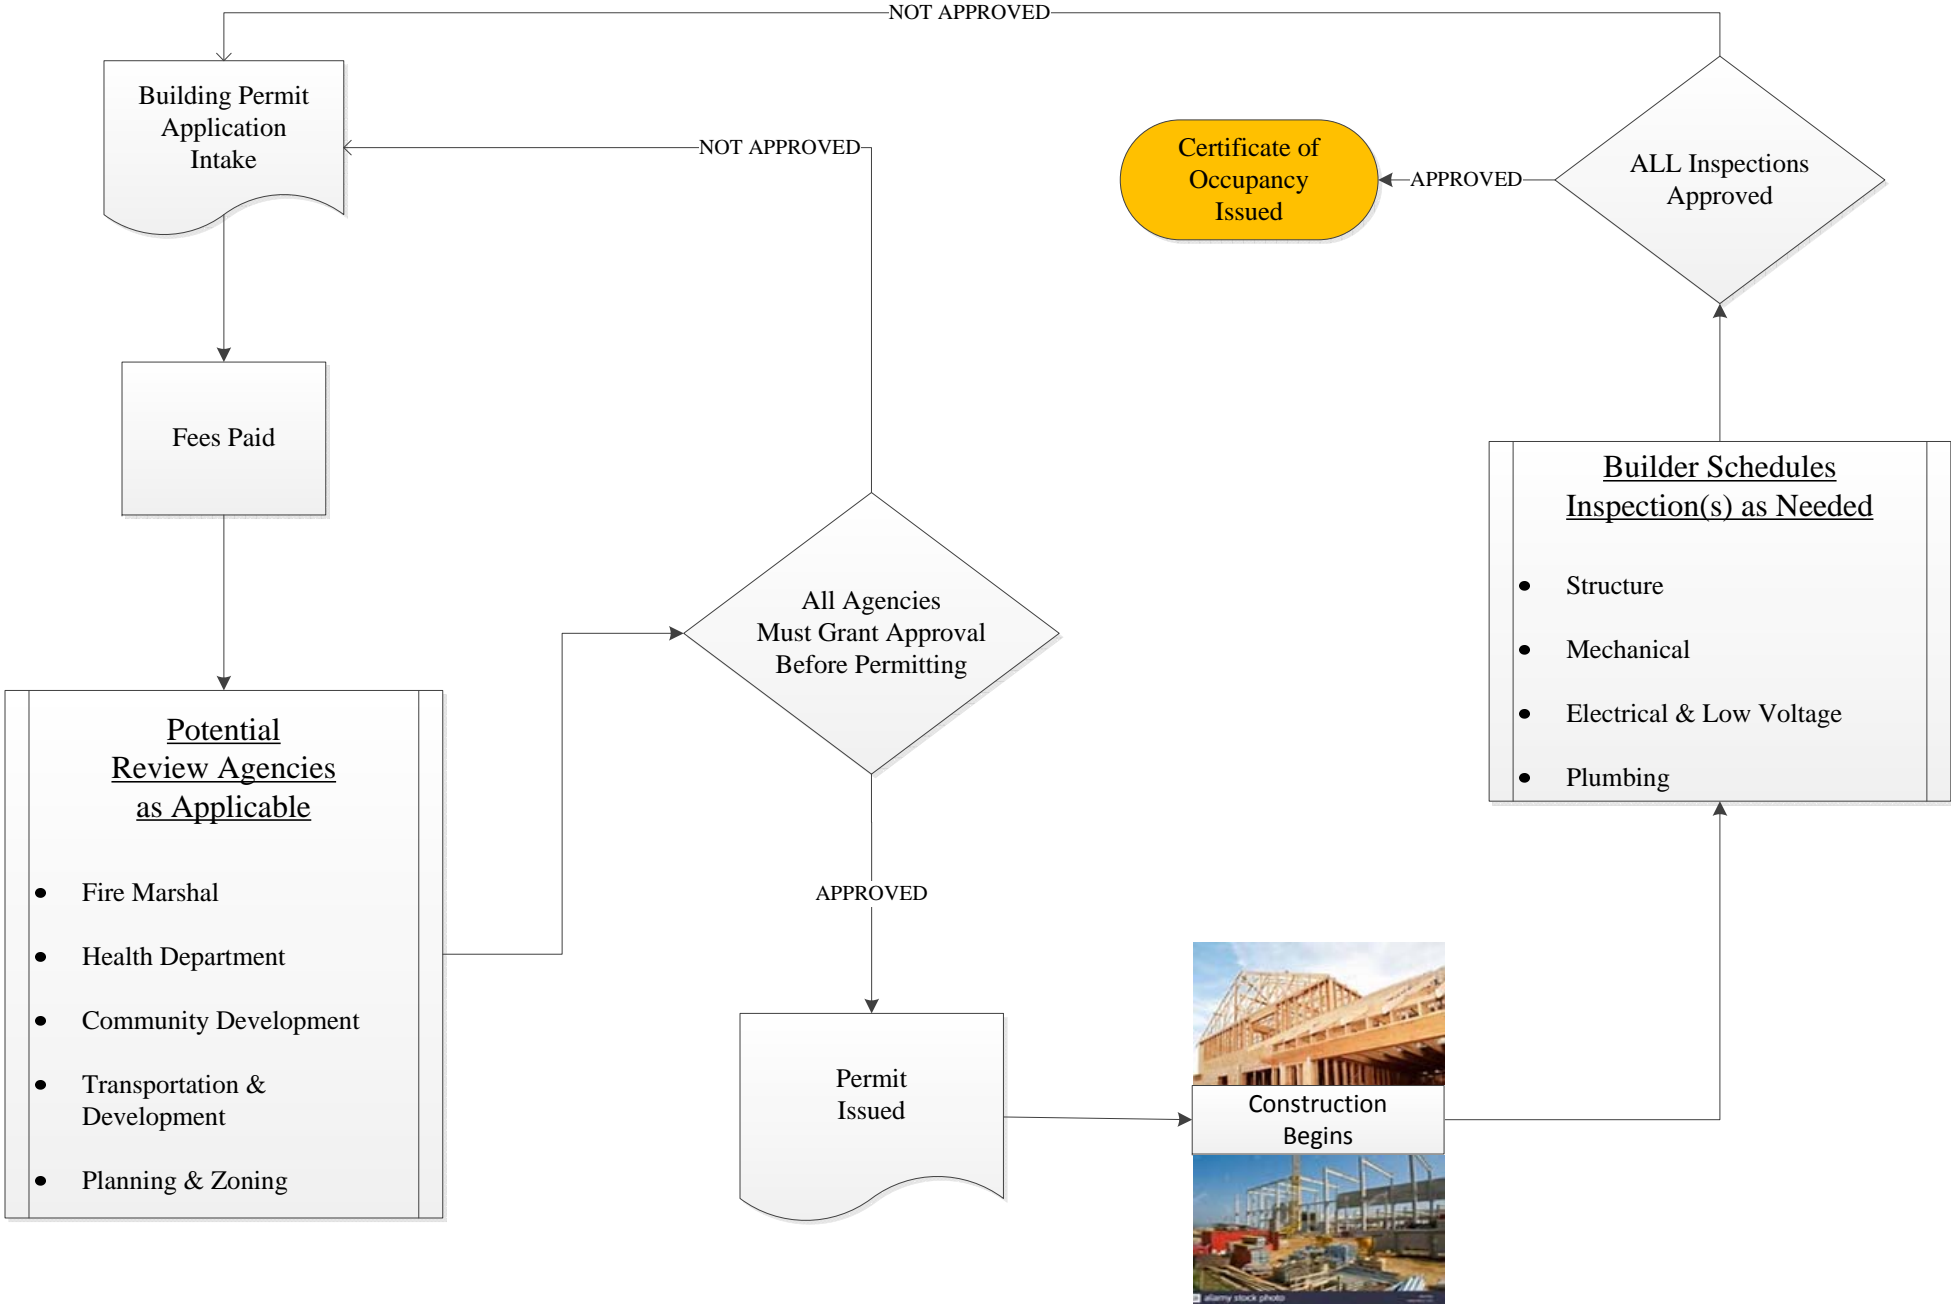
NOT APPROVED

Building Permit Application Intake

NOT APPROVED

Certificate of Occupancy Issued

APPROVED

ALL Inspections Approved

Fees Paid

Builder Schedules Inspection(s) as Needed

- Structure
- Mechanical
- Electrical & Low Voltage
- Plumbing

All Agencies Must Grant Approval Before Permitting

Potential Review Agencies as Applicable

- Fire Marshal
- Health Department
- Community Development
- Transportation & Development
- Planning & Zoning

APPROVED

Permit Issued

Construction Begins

alamy stock photo